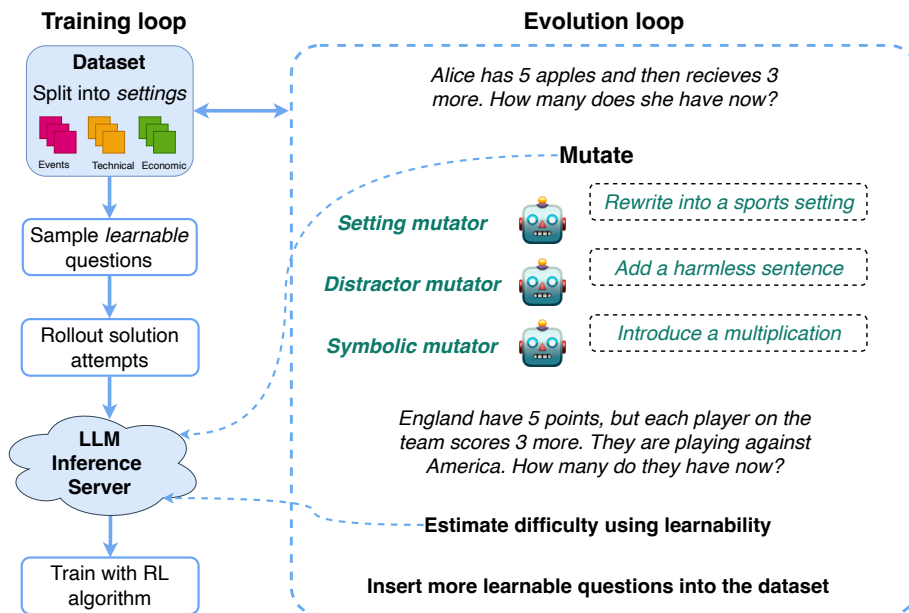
Training loop

Dataset
Split into *settings*
Events Technical Economic

Sample *learnable* questions

Rollout solution attempts

LLM Inference Server

Train with RL algorithm

Evolution loop

*Alice has 5 apples and then recieves 3 more. How many does she have now?*

Mutate

*Setting mutator*
*Rewrite into a sports setting*

*Distractor mutator*
*Add a harmless sentence*

*Symbolic mutator*
*Introduce a multiplication*

*England have 5 points, but each player on the team scores 3 more. They are playing against America. How many do they have now?*

Estimate difficulty using learnability

Insert more learnable questions into the dataset